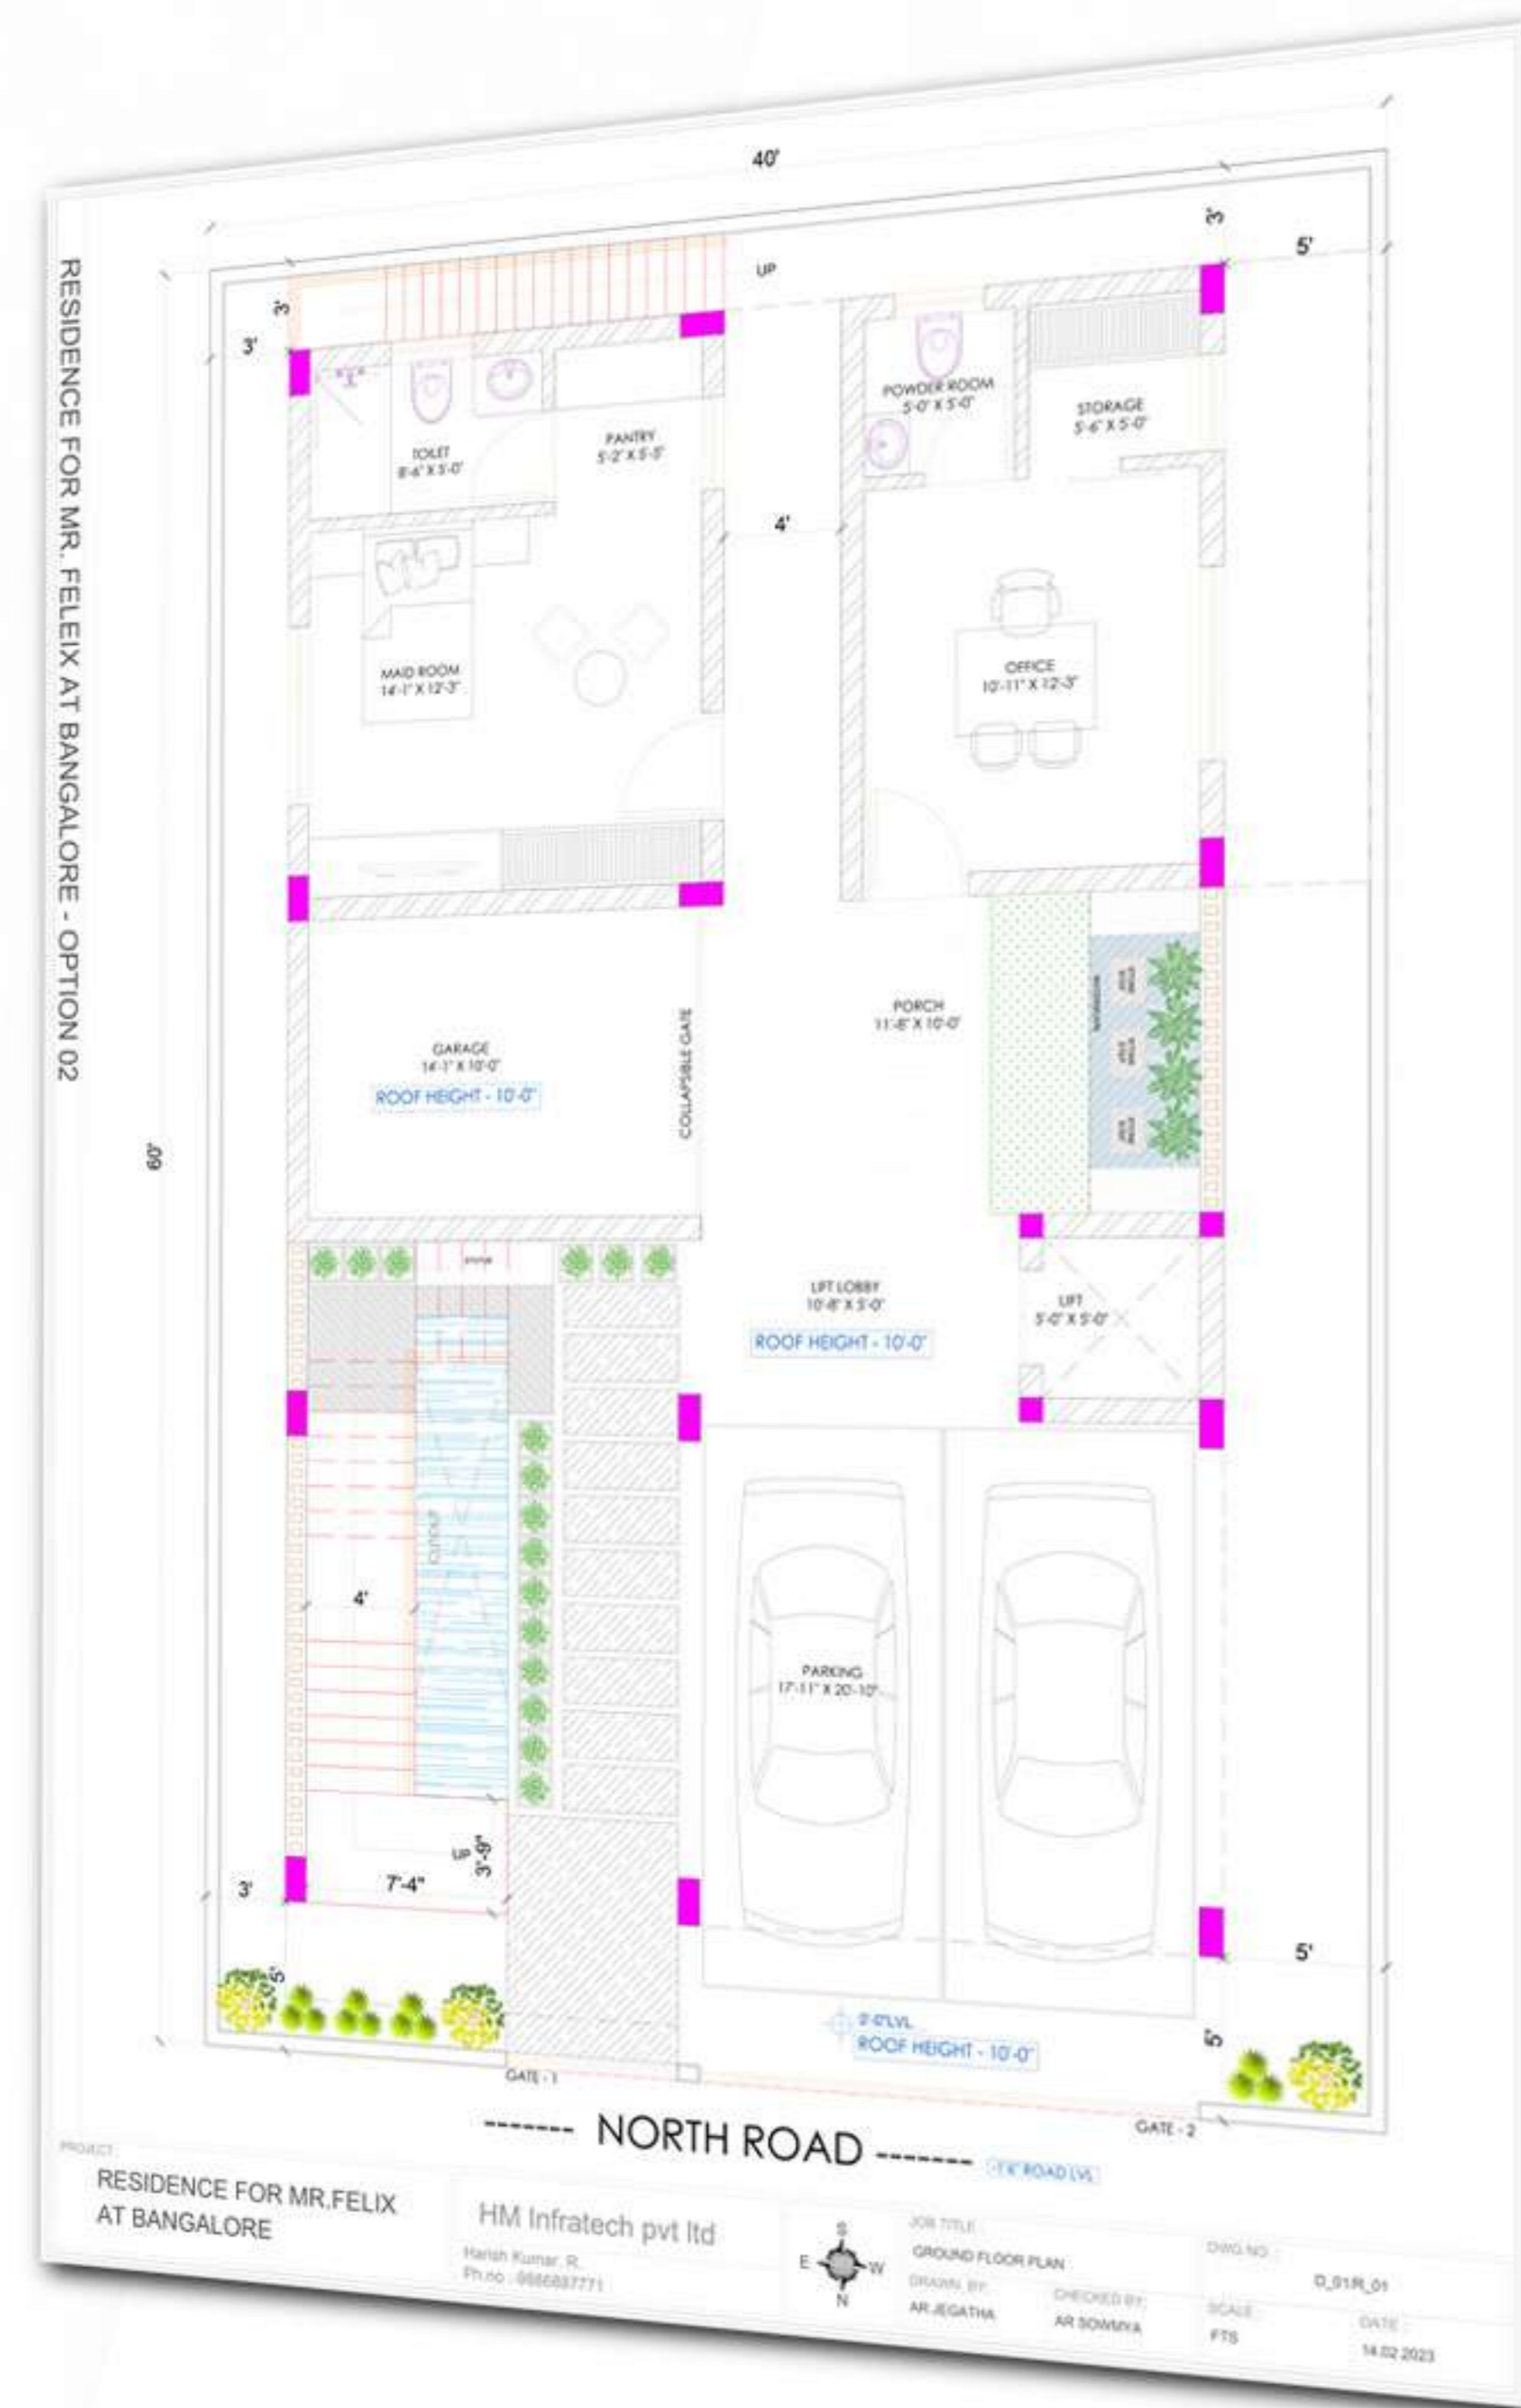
RESIDENCE FOR MR. FELEIX AT BANGALORE - OPTION 02

40'
3'
5'
3'
3'
UP
TOILET
8'-6" X 5'-0"
PANTRY
5'-2" X 5'-5"
POWDER ROOM
5'-0" X 5'-0"
STORAGE
5'-6" X 5'-0"
4'
MAID ROOM
14'-1" X 12'-3"
OFFICE
10'-11" X 12'-3"
60'
GARAGE
14'-1" X 10'-0"
ROOF HEIGHT - 10'-0"
COLLAPSIBLE GATE
PORCH
11'-8" X 10'-0"
LIFT LOBBY
10'-8" X 5'-0"
ROOF HEIGHT - 10'-0"
LIFT
5'-0" X 5'-0"
4'
PARKING
17'-11" X 20'-10"
UP
3'-9"
3'
7'-4"
5'
5'
5'
0'-0" LVL
ROOF HEIGHT - 10'-0"
GATE - 1
GATE - 2
------- NORTH ROAD ------- -1'6" ROAD LVL

PROJECT
RESIDENCE FOR MR.FELIX AT BANGALORE
HM Infratech pvt ltd
Harish Kumar. R.
Ph.no : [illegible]
S
E
W
N
JOB TITLE
GROUND FLOOR PLAN
DRAWN BY
AR JEGATHA
CHECKED BY
AR SOWMYA
DWG NO
D_01R_01
SCALE
FTS
DATE
14.02.2023